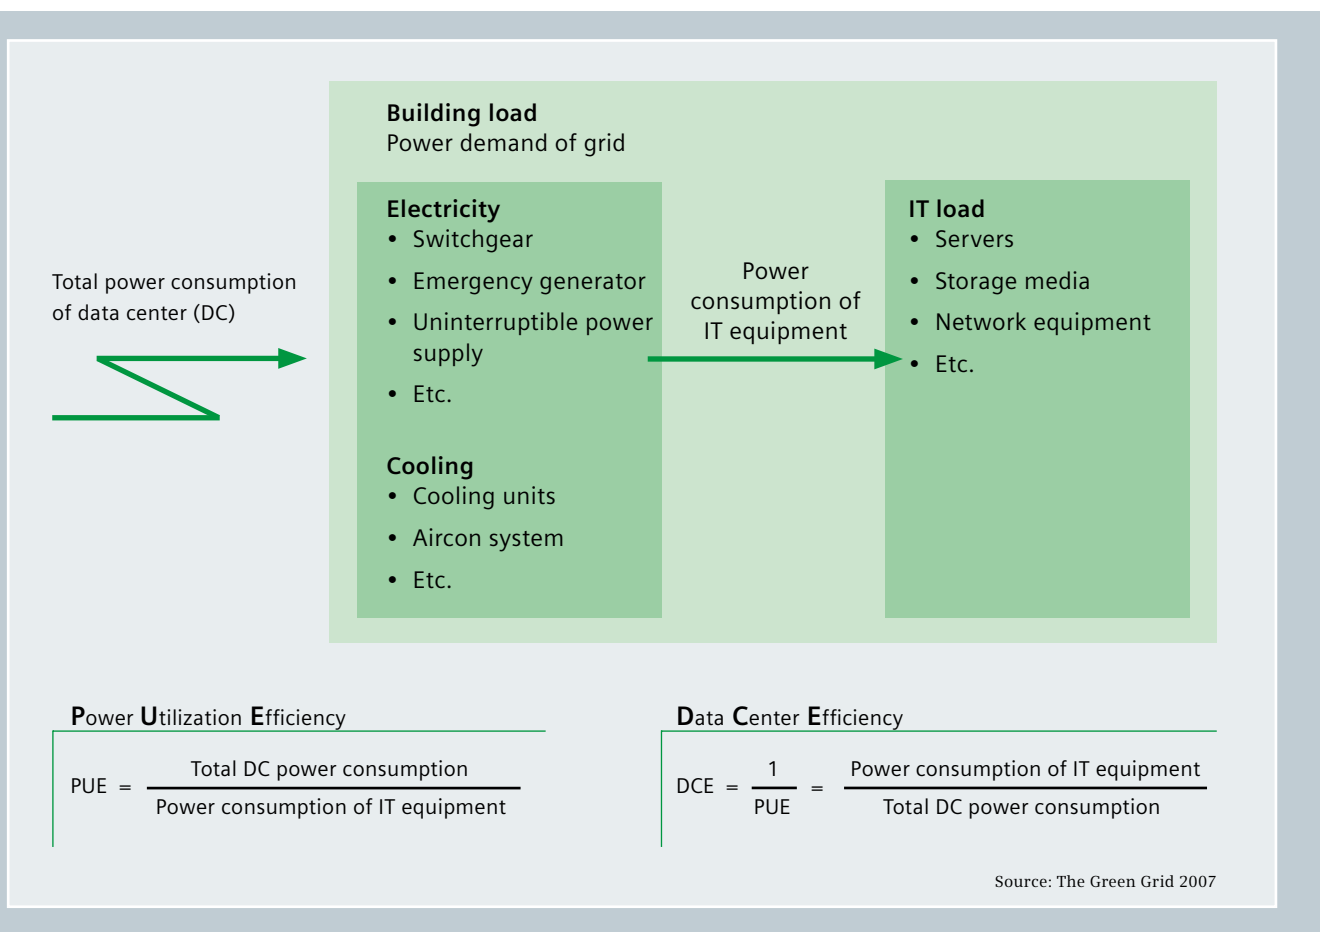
Total power consumption of data center (DC)

Building load
Power demand of grid

Electricity
• Switchgear
• Emergency generator
• Uninterruptible power supply
• Etc.

Cooling
• Cooling units
• Aircon system
• Etc.

Power consumption of IT equipment

IT load
• Servers
• Storage media
• Network equipment
• Etc.

Power Utilization Efficiency

PUE $= \frac{\text{Total DC power consumption}}{\text{Power consumption of IT equipment}}$

Data Center Efficiency

DCE $= \frac{1}{\text{PUE}} = \frac{\text{Power consumption of IT equipment}}{\text{Total DC power consumption}}$

Source: The Green Grid 2007